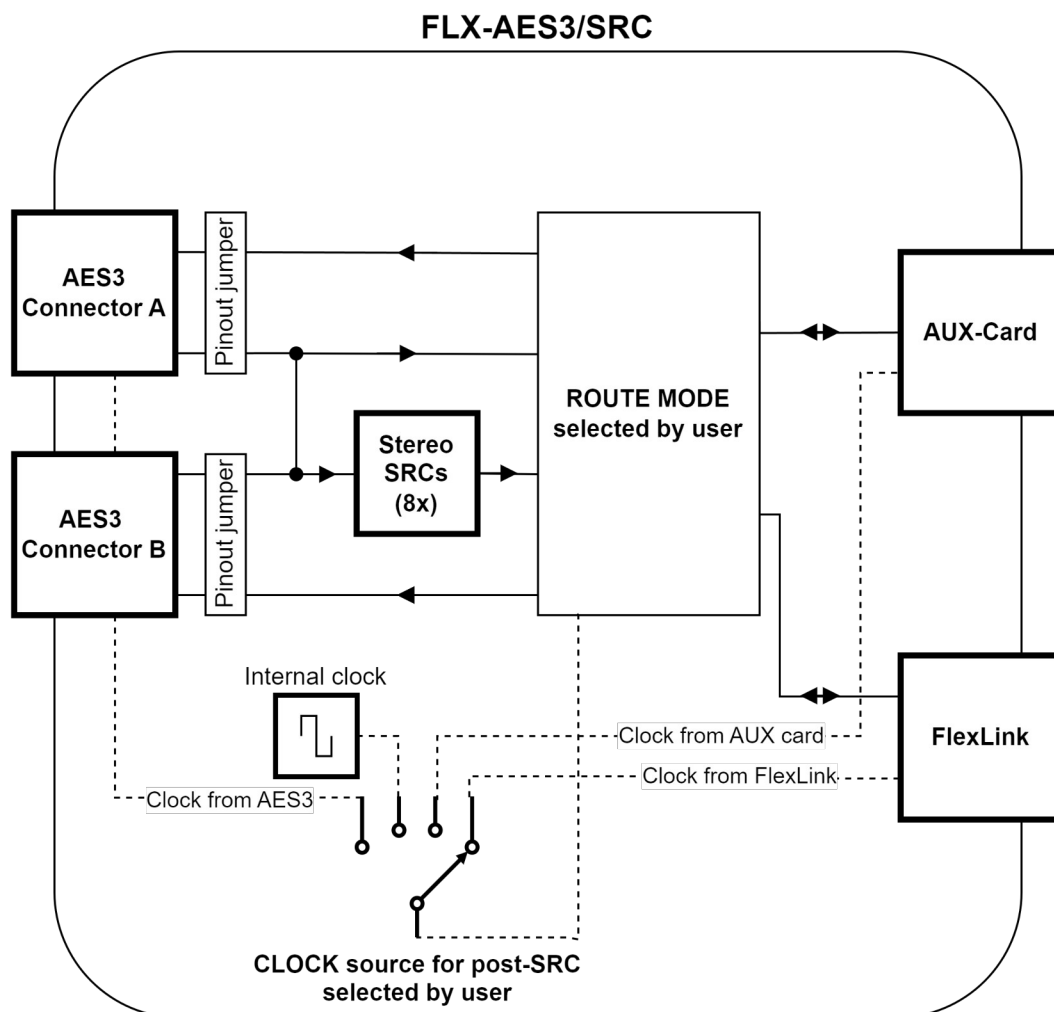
FLX-AES3/SRC

AES3 Connector A

Pinout jumper

AES3 Connector B

Pinout jumper

Stereo SRCs (8x)

ROUTE MODE selected by user

AUX-Card

FlexLink

Internal clock

Clock from AUX card

Clock from FlexLink

Clock from AES3

CLOCK source for post-SRC selected by user